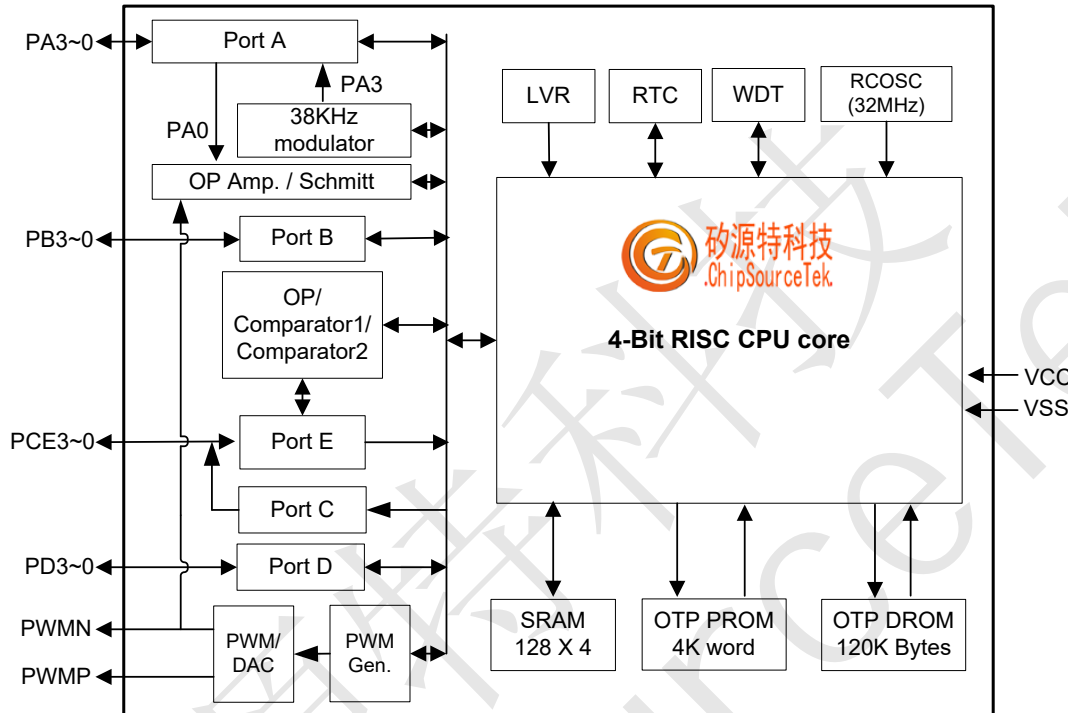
PA3~0
Port A
PA3
38KHz modulator
PA0
OP Amp. / Schmitt
PB3~0
Port B
OP/ Comparator1/ Comparator2
PCE3~0
Port E
Port C
PD3~0
Port D
PWMN
PWMP
PWM/ DAC
PWM Gen.
LVR
RTC
WDT
RCOSC (32MHz)
矽源特科技
.ChipSourceTek.
4-Bit RISC CPU core
VCC
VSS
SRAM 128 X 4
OTP PROM 4K word
OTP DROM 120K Bytes